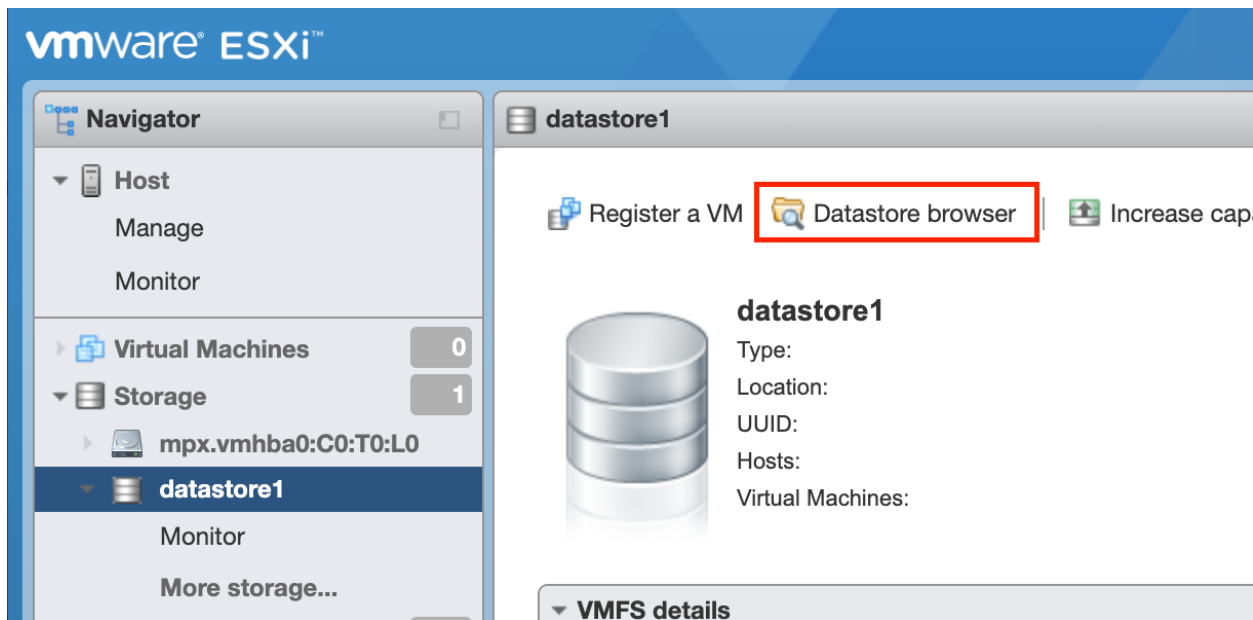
vmware ESXi™

Navigator

Host

Manage

Monitor

Virtual Machines 0

Storage 1

mpx.vmhba0:C0:T0:L0

datastore1

Monitor

More storage...

datastore1

Register a VM | Datastore browser | Increase capa

datastore1

Type:

Location:

UUID:

Hosts:

Virtual Machines:

VMFS details